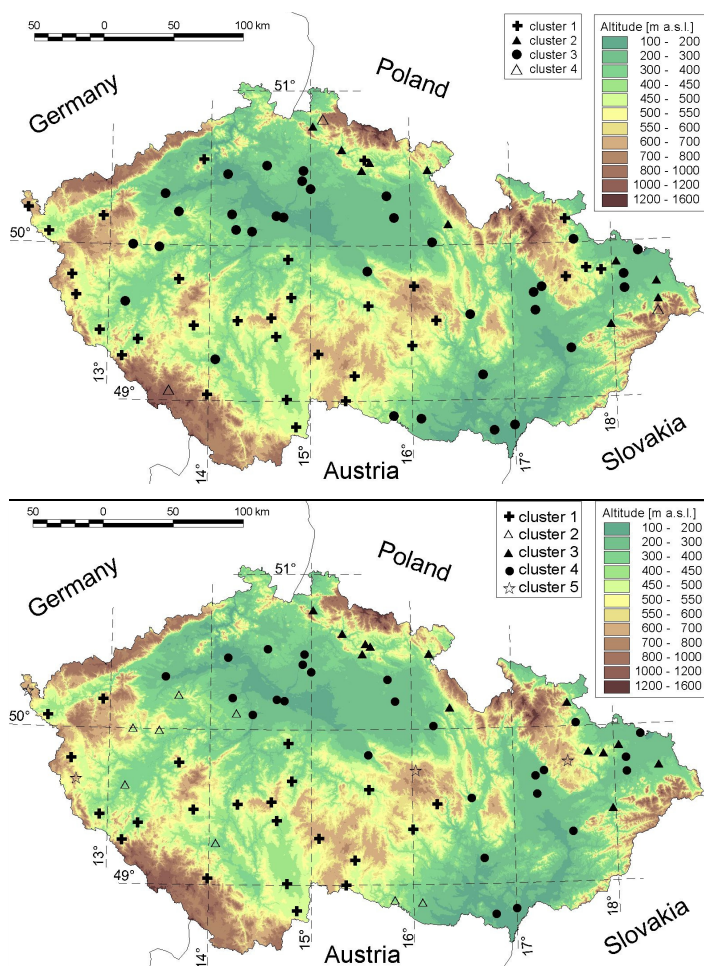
50 0 50 100 km

cluster 1
cluster 2
cluster 3
cluster 4

| Altitude [m a.s.l.] |
|---|
| 100 - 200 |
| 200 - 300 |
| 300 - 400 |
| 400 - 450 |
| 450 - 500 |
| 500 - 550 |
| 550 - 600 |
| 600 - 700 |
| 700 - 800 |
| 800 - 1000 |
| 1000 - 1200 |
| 1200 - 1600 |

Germany
Poland
51°
50°
13°
49°
14°
15°
16°
17°
18°
Austria
Slovakia

50 0 50 100 km

cluster 1
cluster 2
cluster 3
cluster 4
cluster 5

| Altitude [m a.s.l.] |
|---|
| 100 - 200 |
| 200 - 300 |
| 300 - 400 |
| 400 - 450 |
| 450 - 500 |
| 500 - 550 |
| 550 - 600 |
| 600 - 700 |
| 700 - 800 |
| 800 - 1000 |
| 1000 - 1200 |
| 1200 - 1600 |

Germany
Poland
51°
50°
13°
49°
14°
15°
16°
17°
18°
Austria
Slovakia